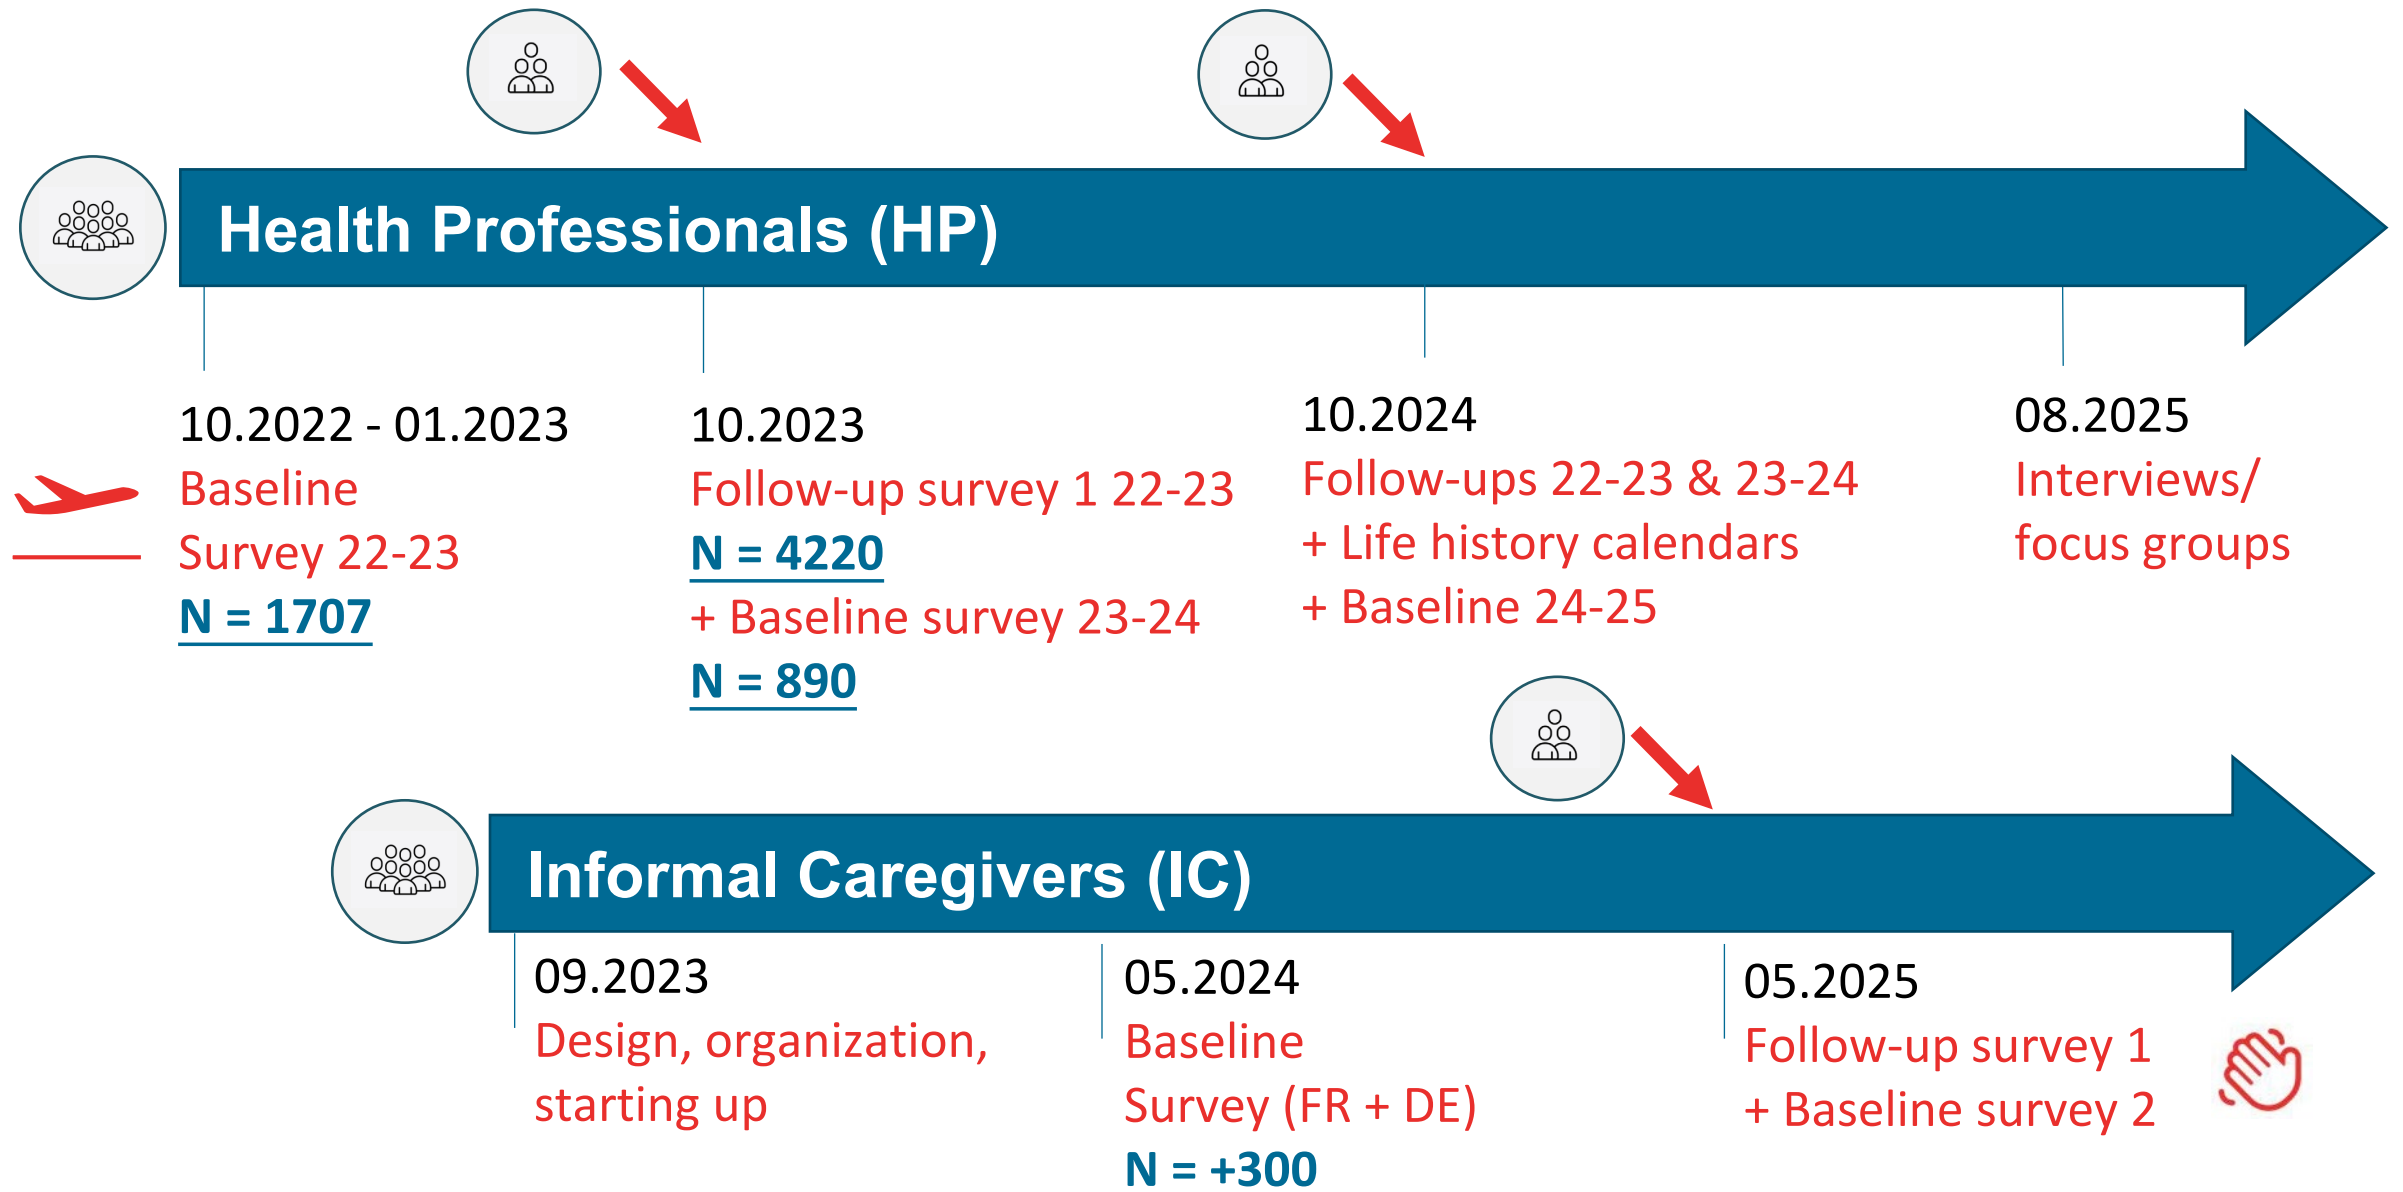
Health Professionals (HP)

10.2022 - 01.2023
Baseline
Survey 22-23
N = 1707

10.2023
Follow-up survey 1 22-23
N = 4220
+ Baseline survey 23-24
N = 890

10.2024
Follow-ups 22-23 & 23-24
+ Life history calendars
+ Baseline 24-25

08.2025
Interviews/
focus groups

Informal Caregivers (IC)

09.2023
Design, organization, starting up

05.2024
Baseline
Survey (FR + DE)
N = +300

05.2025
Follow-up survey 1
+ Baseline survey 2